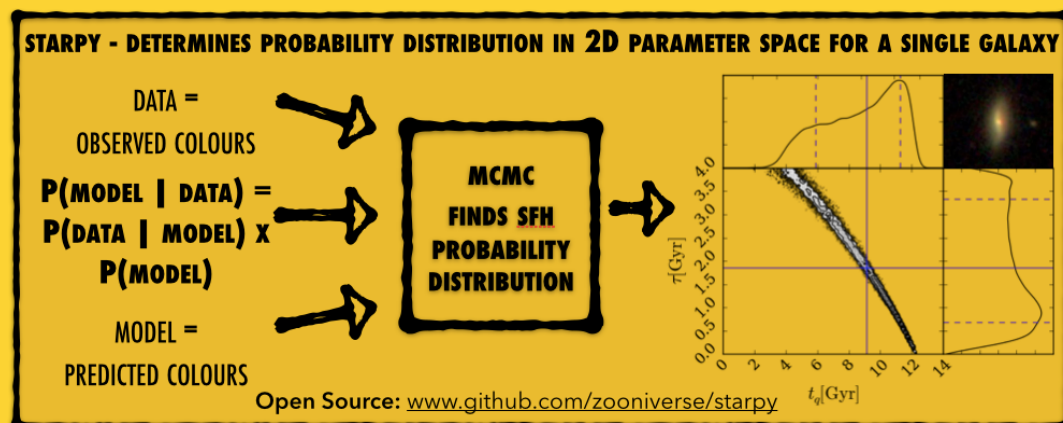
STARPY - DETERMINES PROBABILITY DISTRIBUTION IN 2D PARAMETER SPACE FOR A SINGLE GALAXY

DATA = OBSERVED COLOURS

P(MODEL | DATA) = P(DATA | MODEL) X P(MODEL)

MODEL = PREDICTED COLOURS

MCMC FINDS SFH PROBABILITY DISTRIBUTION

4.0
3.5
3.0
2.5
2.0
1.5
1.0
0.5
0.0
$\tau$[Gyr]

0 2 4 6 8 10 12 14
$t_q$[Gyr]

Open Source: www.github.com/zooniverse/starpy